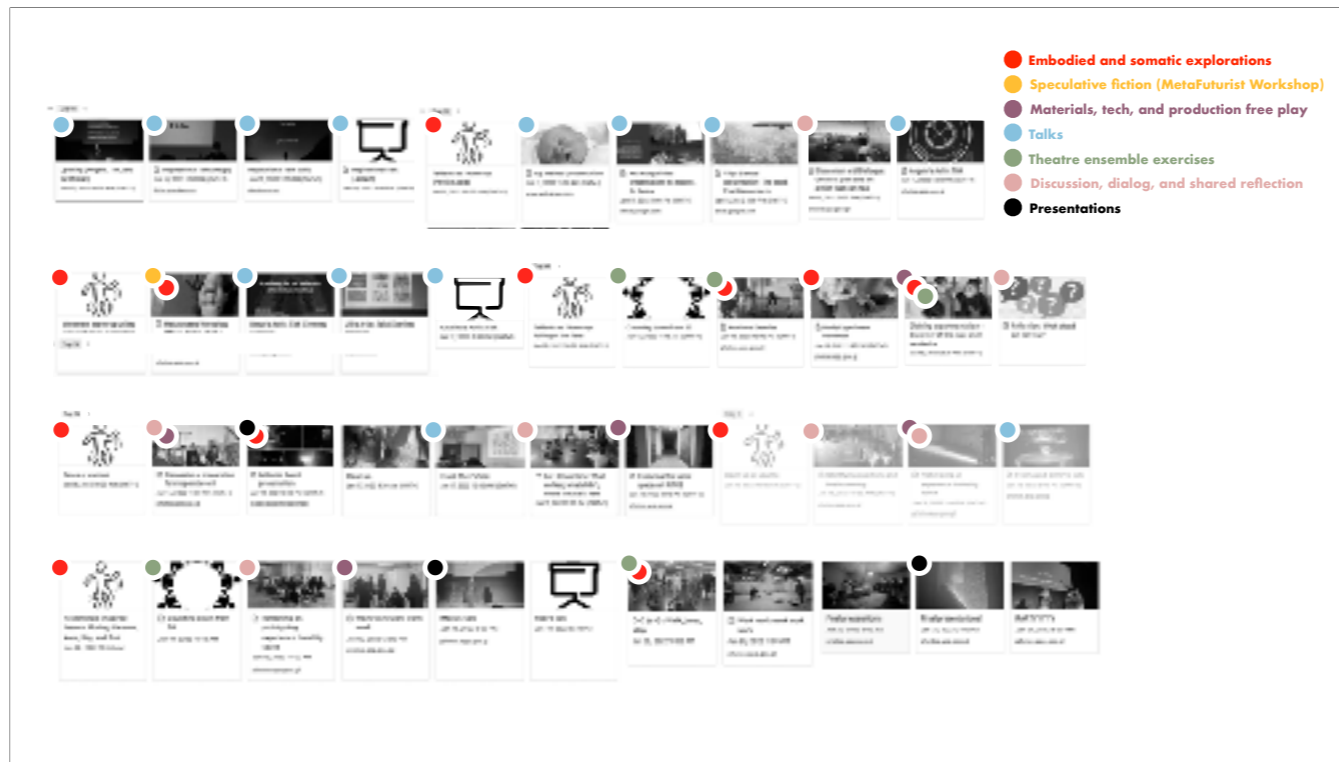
Embodied and somatic explorations
Speculative fiction (MetaFuturist Workshop)
Materials, tech, and production free play
Talks
Theatre ensemble exercises
Discussion, dialog, and shared reflection
Presentations

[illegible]